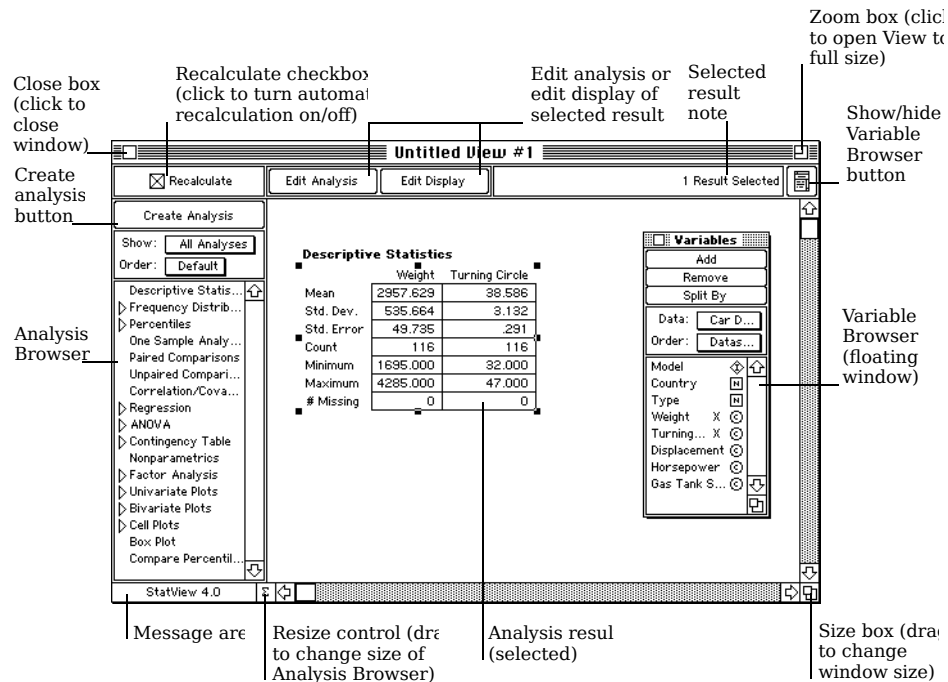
Zoom box (click to open View to full size)

Close box (click to close window)

Recalculate checkbox (click to turn automat recalculation on/off)

Edit analysis or edit display of selected result

Selected result note

Show/hide Variable Browser button

Create analysis button

Untitled View #1

Recalculate

Edit Analysis

Edit Display

1 Result Selected

Create Analysis

Show: All Analyses

Order: Default

Descriptive Statis...
Frequency Distrib...
Percentiles
One Sample Analy...
Paired Comparisons
Unpaired Compari...
Correlation/Cova...
Regression
ANOVA
Contingency Table
Nonparametrics
Factor Analysis
Univariate Plots
Bivariate Plots
Cell Plots
Box Plot
Compare Percentil...

Analysis Browser

Descriptive Statistics

| | Weight | Turning Circle |
|---|---|---|
| Mean | 2957.629 | 38.586 |
| Std. Dev. | 535.664 | 3.132 |
| Std. Error | 49.735 | .291 |
| Count | 116 | 116 |
| Minimum | 1695.000 | 32.000 |
| Maximum | 4285.000 | 47.000 |
| # Missing | 0 | 0 |

Variables

Add

Remove

Split By

Data: Car D...

Order: Datas...

Model
Country N
Type N
Weight X C
Turning... X C
Displacement C
Horsepower C
Gas Tank S... C

Variable Browser (floating window)

StatView 4.0

Message are

Resize control (dra to change size of Analysis Browser)

Analysis resul (selected)

Size box (drag to change window size)